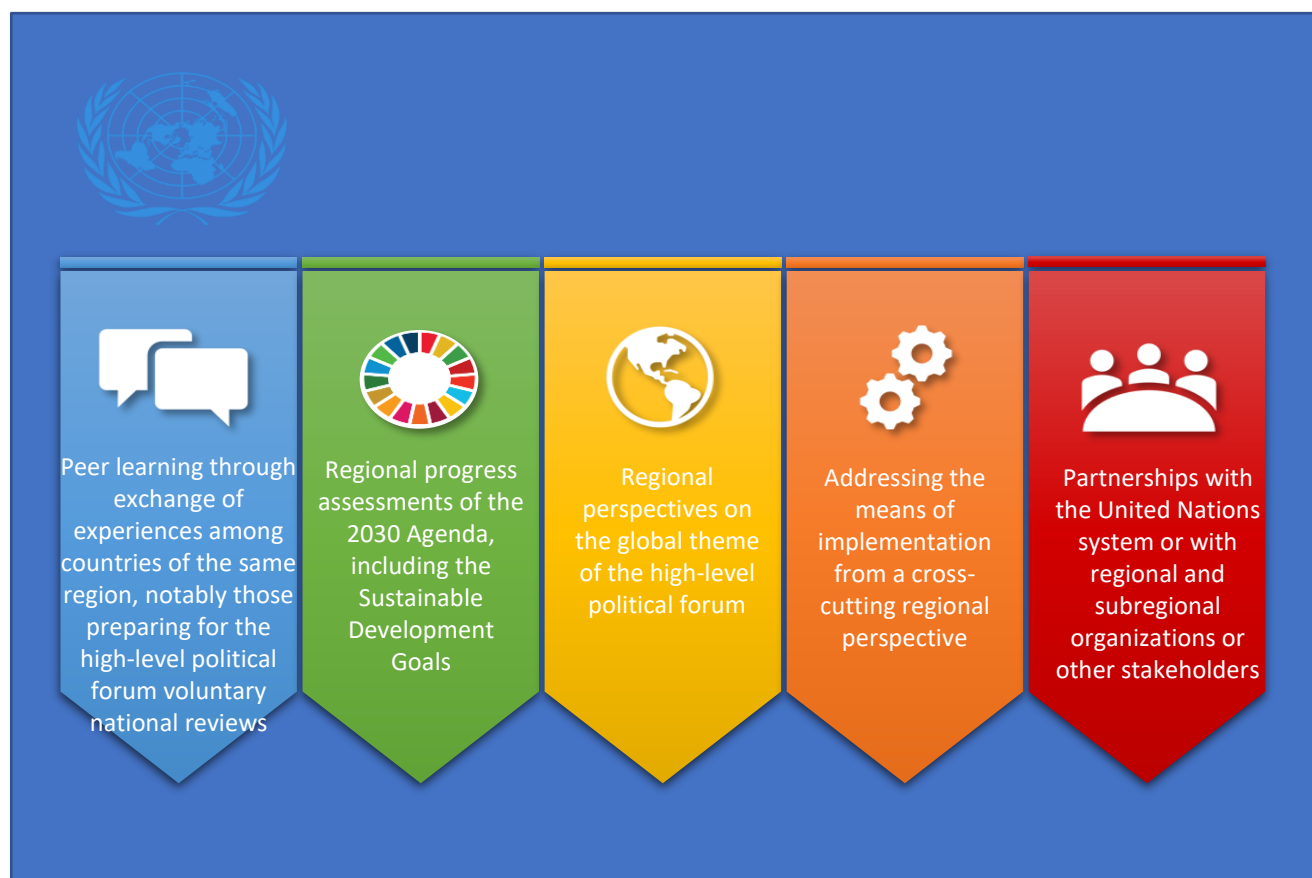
Peer learning through exchange of experiences among countries of the same region, notably those preparing for the high-level political forum voluntary national reviews

Regional progress assessments of the 2030 Agenda, including the Sustainable Development Goals

Regional perspectives on the global theme of the high-level political forum

Addressing the means of implementation from a cross-cutting regional perspective

Partnerships with the United Nations system or with regional and subregional organizations or other stakeholders